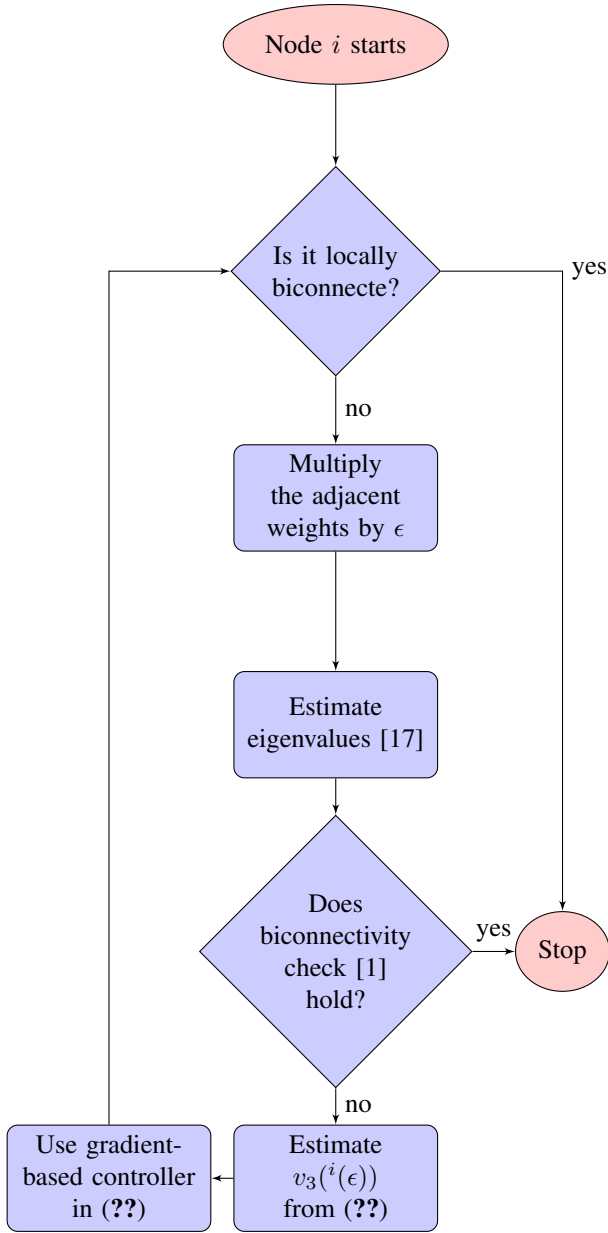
Node $i$ starts

Is it locally biconnecte?

yes

no

Multiply the adjacent weights by $\epsilon$

Estimate eigenvalues [17]

Does biconnectivity check [1] hold?

yes

Stop

no

Estimate $v_3(^i(\epsilon))$ from (**??**)

Use gradient-based controller in (**??**)